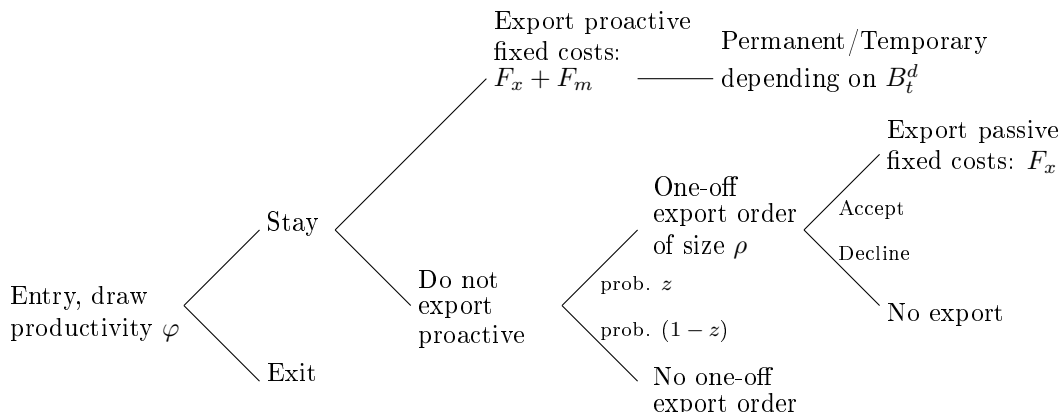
Export proactive fixed costs: $F_x + F_m$

Permanent/Temporary depending on $B_t^d$

Export passive fixed costs: $F_x$

One-off export order of size $\rho$

Accept

Decline

Stay

Entry, draw productivity $\varphi$

Do not export proactive

prob. $z$

prob. $(1-z)$

No export

Exit

No one-off export order